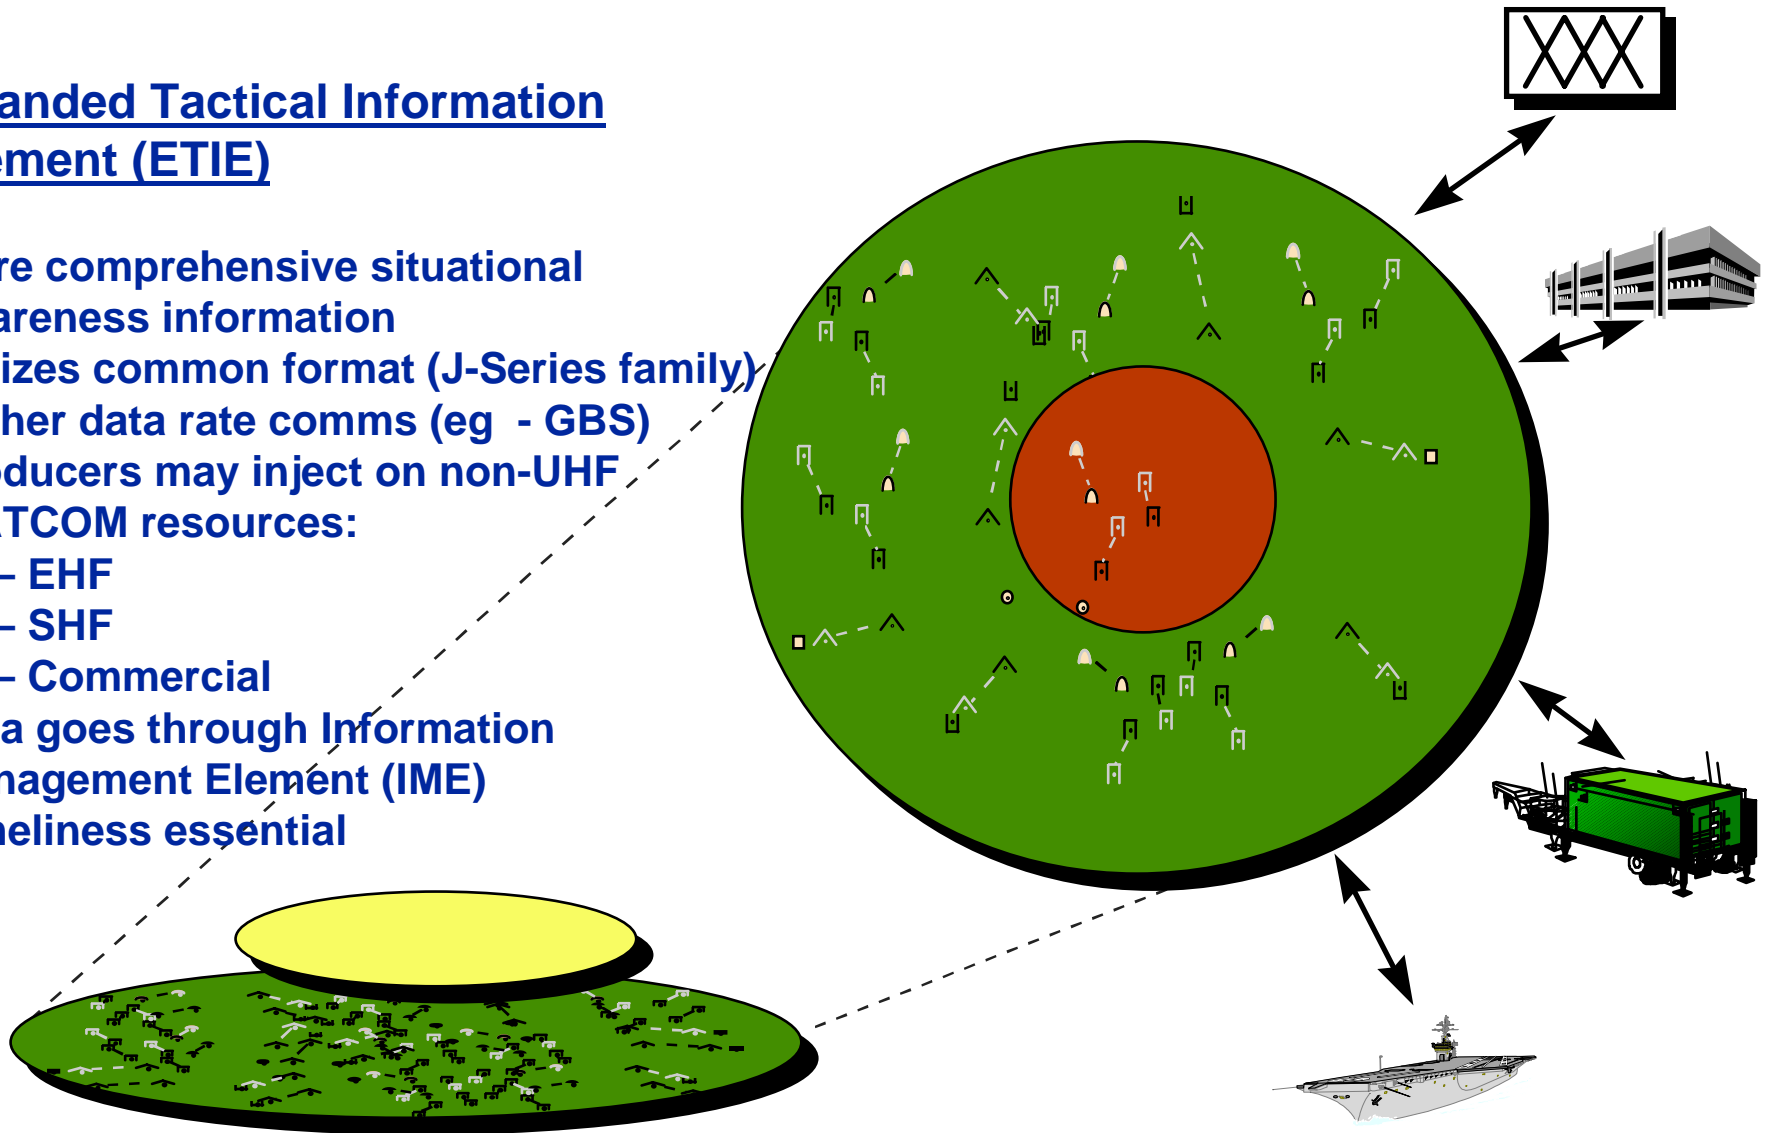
anded Tactical Information ment (ETIE)

re comprehensive situational areness information
izes common format (J-Series family)
her data rate comms (eg - GBS)
ducers may inject on non-UHF TCOM resources:
– EHF
– SHF
– Commercial
a goes through Information nagement Element (IME)
neliness essential

XXX